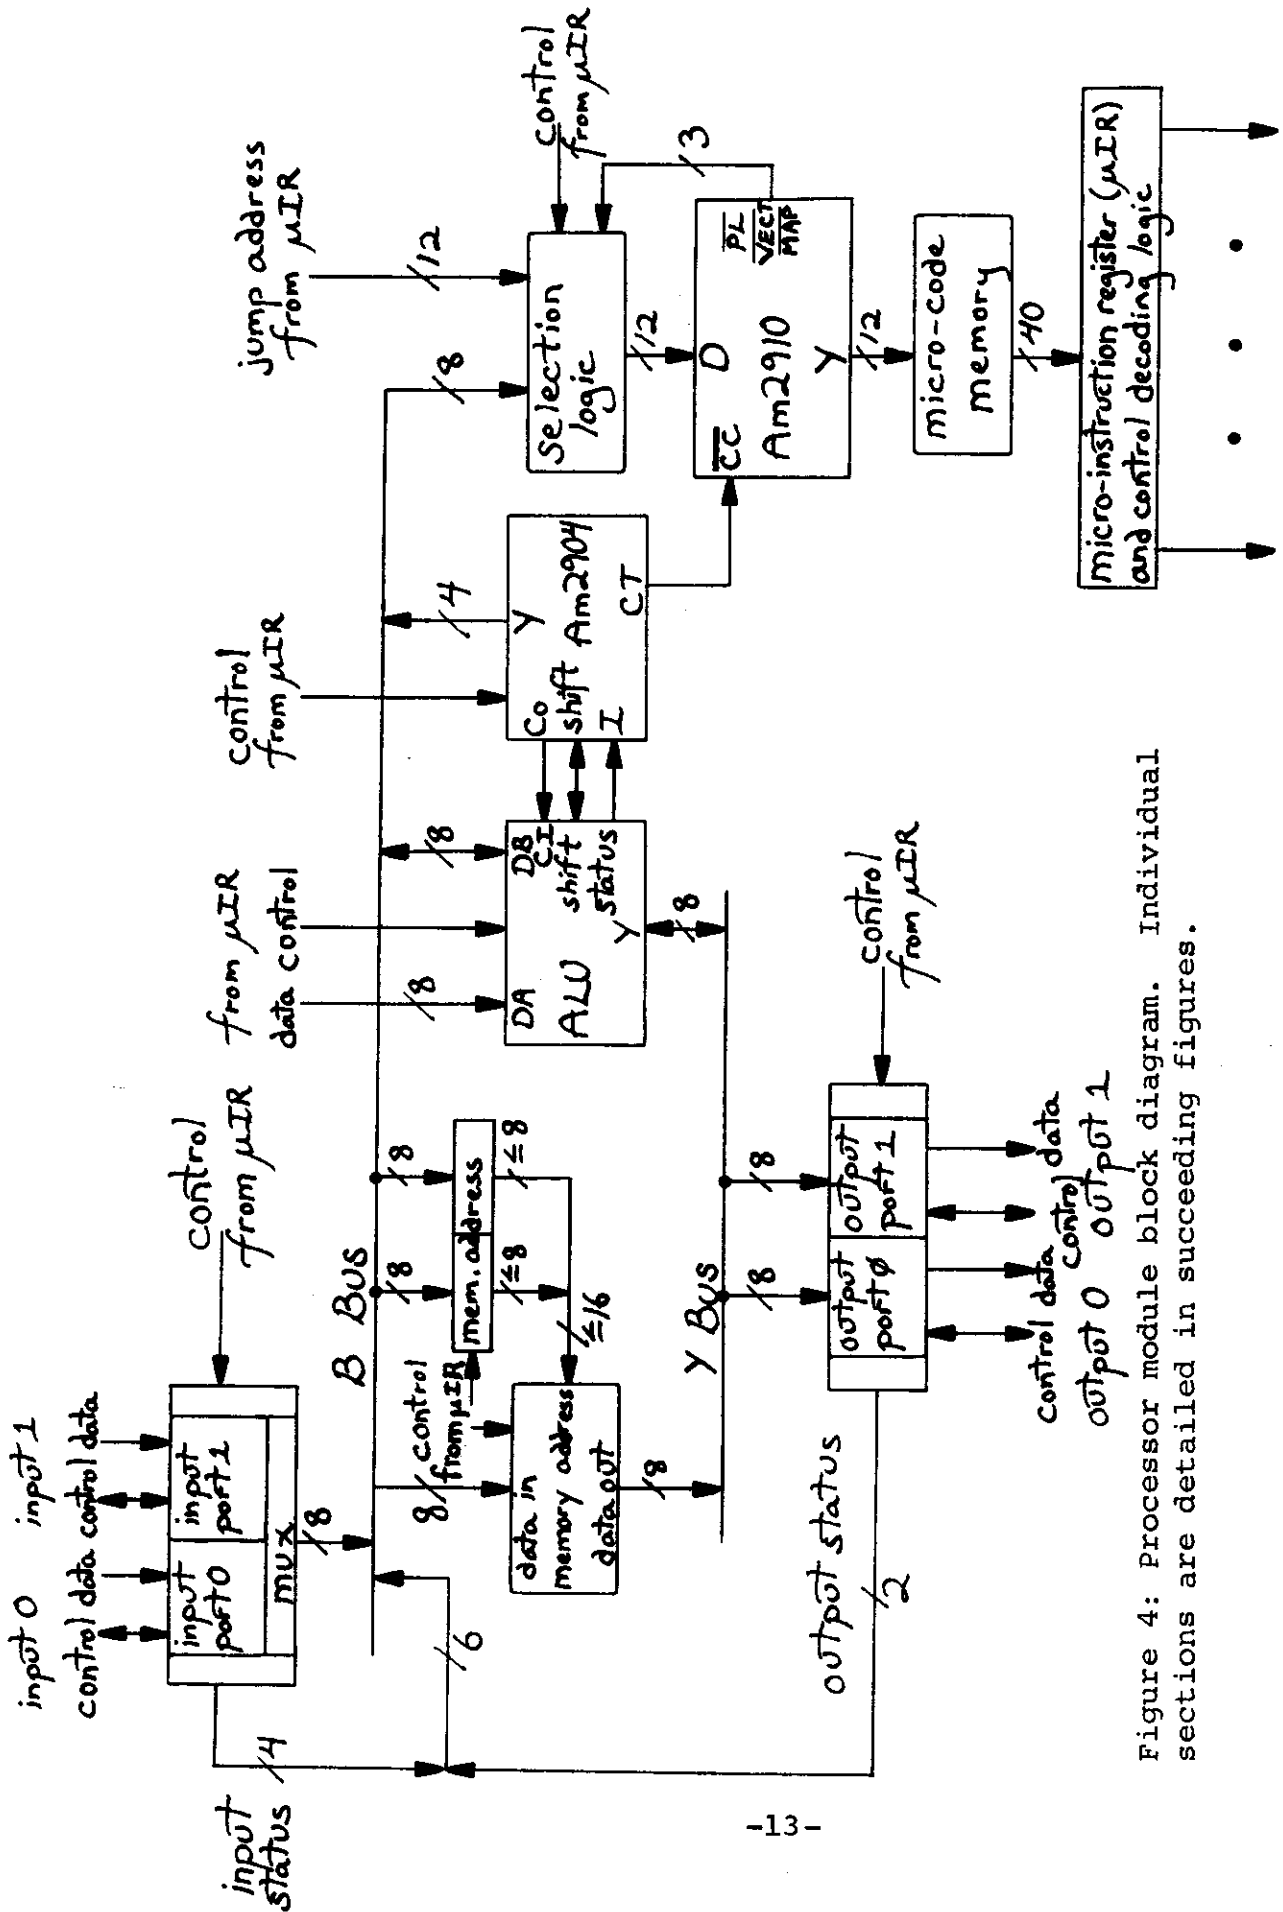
input 0
input 1
control data control data
input port0
input port1
mux
control from μIR
input status
4
6
8
B BUS
8
8
mem. address
≤8
≤8
≤16
8 control from μIR
data in
memory address
data out
8
Y BUS
output status
2
8
8
output port ø
output port 1
control from μIR
control data control data
output 0 output 1
from μIR data control
8
DA
ALU
DB
CI
shift
status
Y
8
8
control from μIR
Co
shift
I
Y
Am2904
CT
4
jump address from μIR
12
8
selection logic
control from μIR
3
12
D
$\overline{CC}$
Am2910
Y
$\overline{PL}$
$\overline{VECT}$
$\overline{MAP}$
12
micro-code memory
40
micro-instruction register (μIR) and control decoding logic

Figure 4: Processor module block diagram. Individual sections are detailed in succeeding figures.

-13-